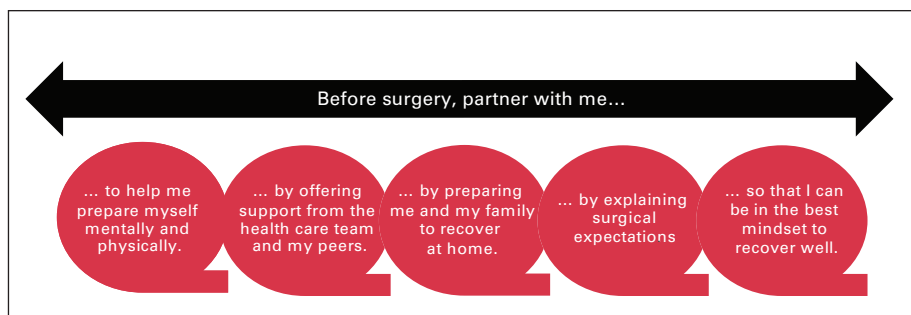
Before surgery, partner with me...

... to help me prepare myself mentally and physically.

... by offering support from the health care team and my peers.

... by preparing me and my family to recover at home.

... by explaining surgical expectations

... so that I can be in the best mindset to recover well.